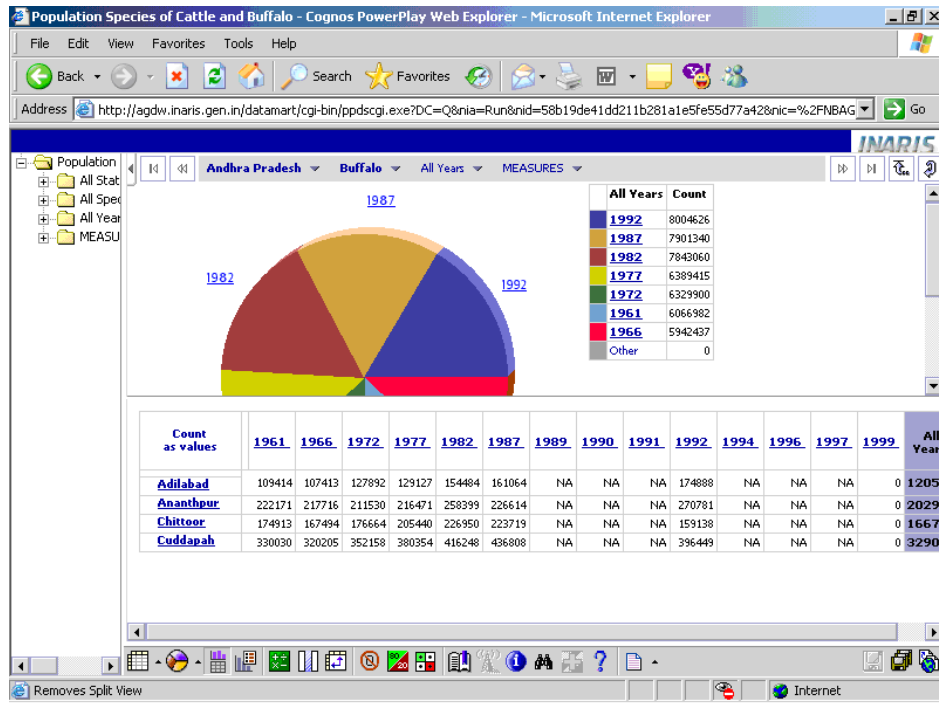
Population Species of Cattle and Buffalo - Cognos PowerPlay Web Explorer - Microsoft Internet Explorer

File Edit View Favorites Tools Help

Back Search Favorites

Address http://agdw.inaris.gen.in/datamart/cgi-bin/ppdscgi.exe?DC=Q&nia=Run&nid=58b19de41dd211b281a1e5fe55d77a428&nic=%2FNBAG Go

INARIS

Population
All Stat
All Spec
All Year
MEASU

Andhra Pradesh Buffalo All Years MEASURES

1987
1982
1992

| All Years | Count |
|---|---|
| 1992 | 8004626 |
| 1987 | 7901340 |
| 1982 | 7843060 |
| 1977 | 6389415 |
| 1972 | 6329900 |
| 1961 | 6066982 |
| 1966 | 5942437 |
| Other | 0 |

| Count as values | 1961 | 1966 | 1972 | 1977 | 1982 | 1987 | 1989 | 1990 | 1991 | 1992 | 1994 | 1996 | 1997 | 1999 | All Year |
|---|---|---|---|---|---|---|---|---|---|---|---|---|---|---|---|
| Adilabad | 109414 | 107413 | 127892 | 129127 | 154484 | 161064 | NA | NA | NA | 174888 | NA | NA | NA | 0 | 1205 |
| Ananthpur | 222171 | 217716 | 211530 | 216471 | 258399 | 226614 | NA | NA | NA | 270781 | NA | NA | NA | 0 | 2029 |
| Chittoor | 174913 | 167494 | 176664 | 205440 | 226950 | 223719 | NA | NA | NA | 159138 | NA | NA | NA | 0 | 1667 |
| Cuddapah | 330030 | 320205 | 352158 | 380354 | 416248 | 436808 | NA | NA | NA | 396449 | NA | NA | NA | 0 | 3290 |

Removes Split View Internet